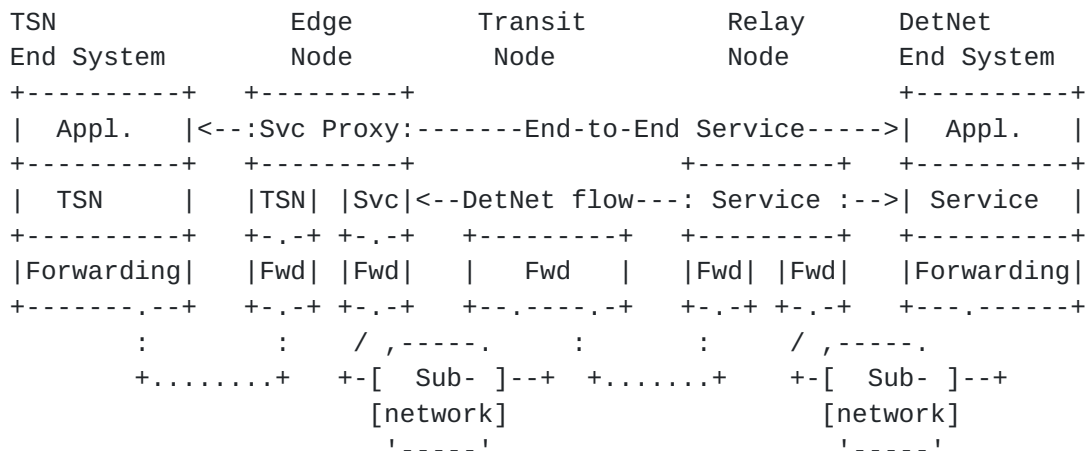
```
TSN              Edge          Transit        Relay        DetNet
End System       Node           Node          Node         End System
+----------+    +---------+                               +----------+
|  Appl.   |<--:Svc Proxy:-------End-to-End Service----->| Appl.    |
+----------+    +---------+                   +---------+  +----------+
|   TSN    |    |TSN| |Svc|<--DetNet flow---: Service :-->| Service  |
+----------+    +-.-+ +-.-+    +---------+    +---------+  +----------+
|Forwarding|    |Fwd| |Fwd|    |   Fwd   |    |Fwd| |Fwd|   |Forwarding|
+-------.--+    +-.-+ +-.-+    +--.----.-+    +-.-+ +-.-+   +---.------+
        :         :    / ,-----.    :          :     / ,-----.
        +.......+    +-[  Sub-  ]--+  +.......+    +-[  Sub-  ]--+
                       [network]                     [network]
                        '-----'                       '-----'
```